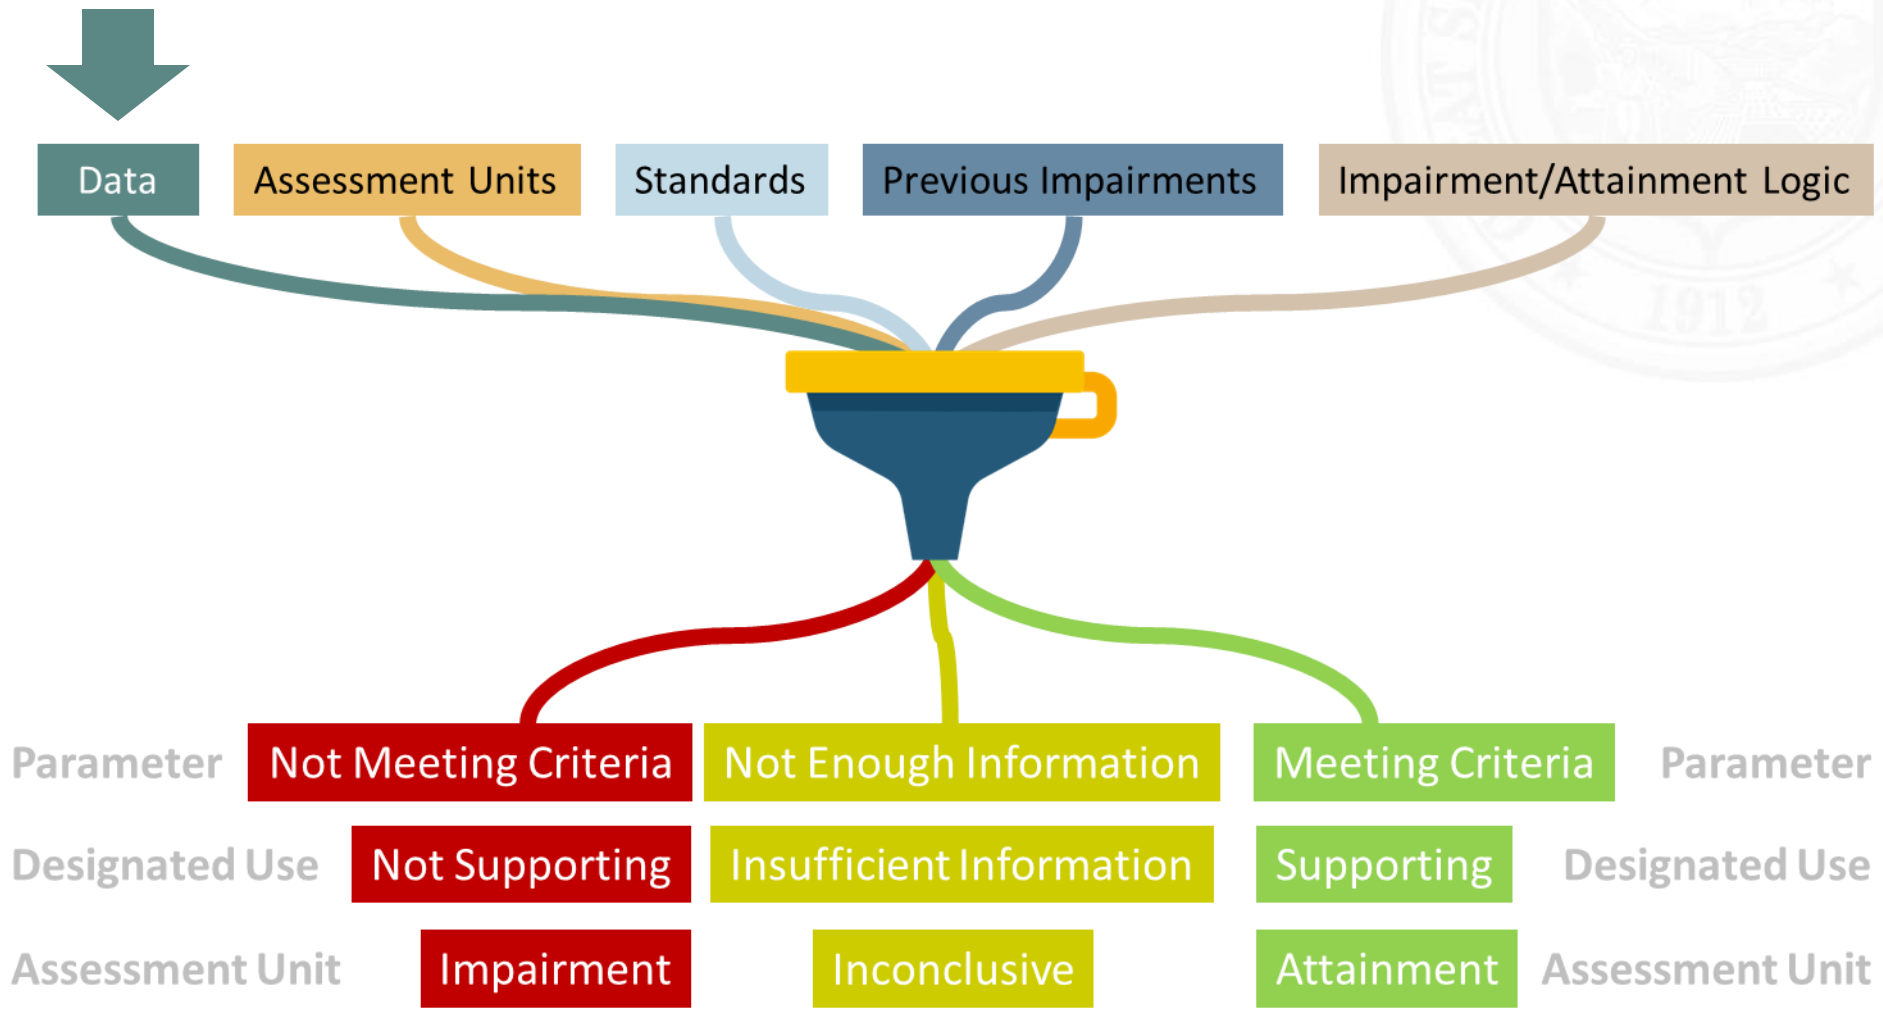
Data

Assessment Units

Standards

Previous Impairments

Impairment/Attainment Logic

Parameter

Not Meeting Criteria

Not Enough Information

Meeting Criteria

Parameter

Designated Use

Not Supporting

Insufficient Information

Supporting

Designated Use

Assessment Unit

Impairment

Inconclusive

Attainment

Assessment Unit